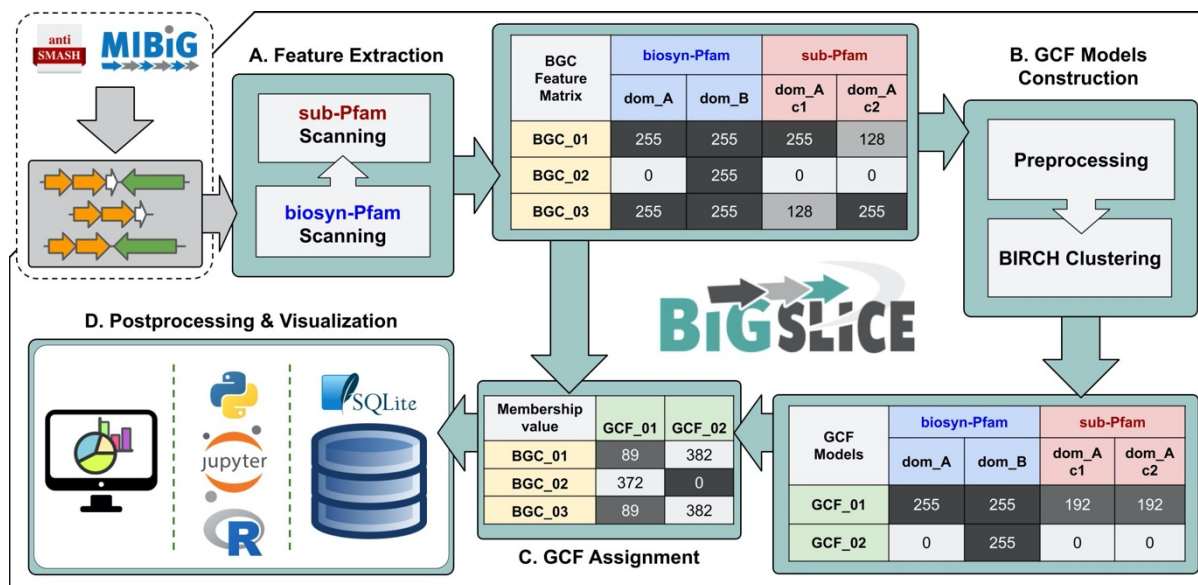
anti SMASH

MIBiG

A. Feature Extraction

sub-Pfam Scanning

biosyn-Pfam Scanning

| BGC Feature Matrix | biosyn-Pfam dom_A | biosyn-Pfam dom_B | sub-Pfam dom_A c1 | sub-Pfam dom_A c2 |
|---|---|---|---|---|
| BGC_01 | 255 | 255 | 255 | 128 |
| BGC_02 | 0 | 255 | 0 | 0 |
| BGC_03 | 255 | 255 | 128 | 255 |

B. GCF Models Construction

Preprocessing

BIRCH Clustering

BiGSLiCE

D. Postprocessing & Visualization

jupyter

R

SQLite

| Membership value | GCF_01 | GCF_02 |
|---|---|---|
| BGC_01 | 89 | 382 |
| BGC_02 | 372 | 0 |
| BGC_03 | 89 | 382 |

C. GCF Assignment

| GCF Models | biosyn-Pfam dom_A | biosyn-Pfam dom_B | sub-Pfam dom_A c1 | sub-Pfam dom_A c2 |
|---|---|---|---|---|
| GCF_01 | 255 | 255 | 192 | 192 |
| GCF_02 | 0 | 255 | 0 | 0 |